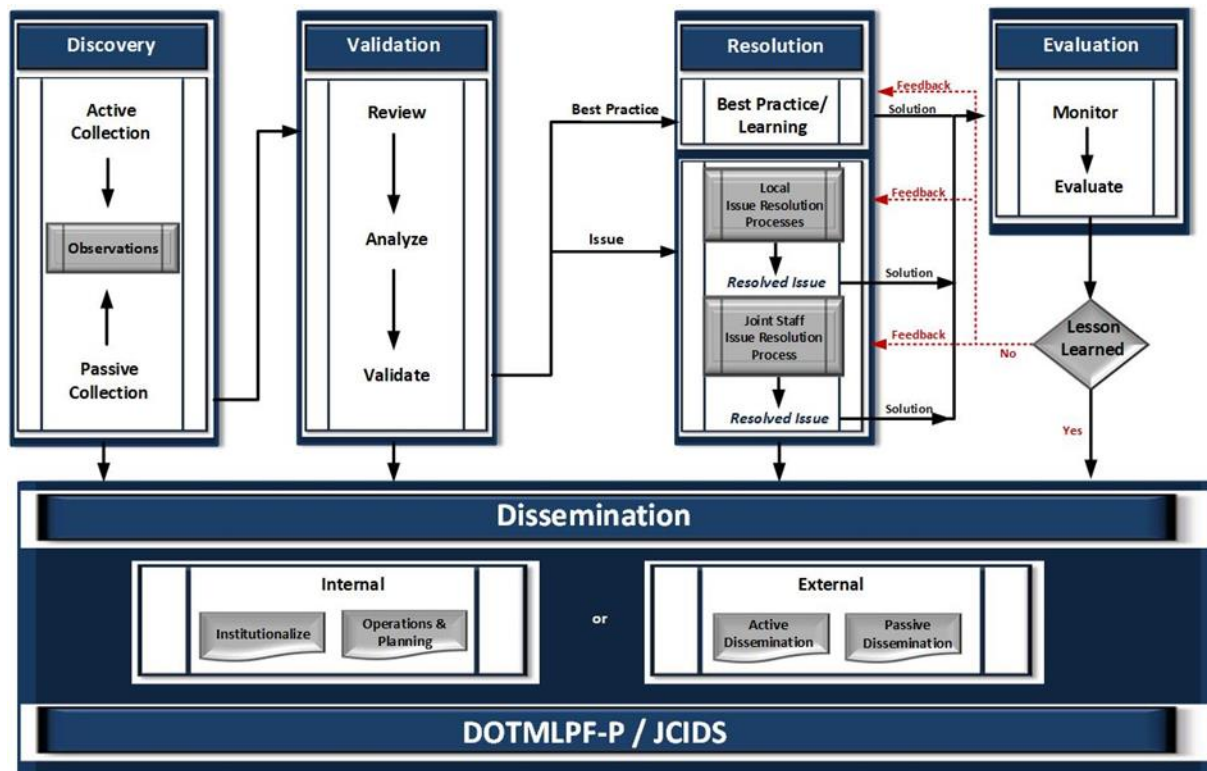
Discovery

Active Collection

Observations

Passive Collection

Validation

Review

Analyze

Validate

Best Practice

Issue

Resolution

Best Practice/ Learning

Local Issue Resolution Processes

Resolved Issue

Joint Staff Issue Resolution Process

Resolved Issue

Feedback

Solution

Feedback

Solution

Feedback

Solution

Evaluation

Monitor

Evaluate

No

Lesson Learned

Yes

Dissemination

Internal

Institutionalize

Operations & Planning

or

External

Active Dissemination

Passive Dissemination

DOTMLPF-P / JCIDS